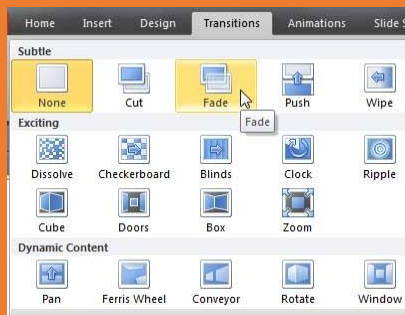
Home Insert Design Transitions Animations Slide S

Subtle

None Cut Fade Push Wipe

Fade

Exciting

Dissolve Checkerboard Blinds Clock Ripple

Cube Doors Box Zoom

Dynamic Content

Pan Ferris Wheel Conveyor Rotate Window